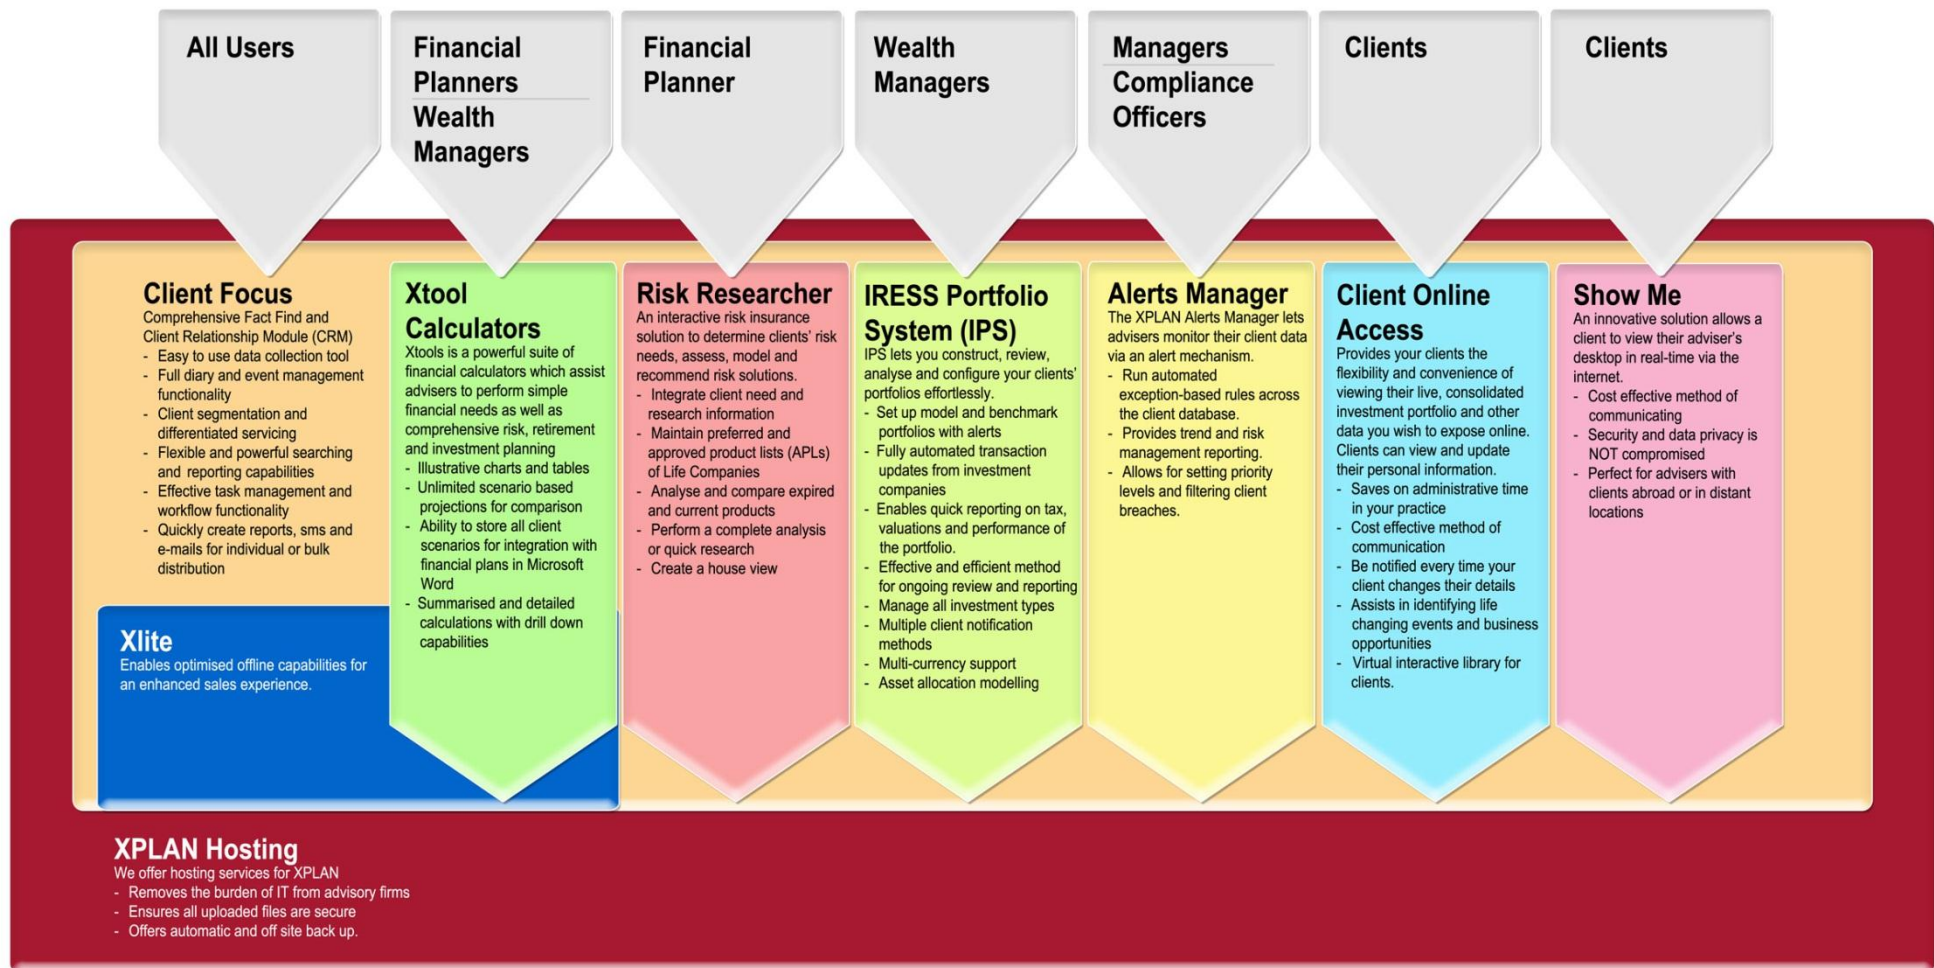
All Users

Financial Planners
Wealth Managers

Financial Planner

Wealth Managers

Managers
Compliance Officers

Clients

Clients

Client Focus
Comprehensive Fact Find and Client Relationship Module (CRM)
- Easy to use data collection tool
- Full diary and event management functionality
- Client segmentation and differentiated servicing
- Flexible and powerful searching and reporting capabilities
- Effective task management and workflow functionality
- Quickly create reports, sms and e-mails for individual or bulk distribution

Xlite
Enables optimised offline capabilities for an enhanced sales experience.

Xtool Calculators
Xtools is a powerful suite of financial calculators which assist advisers to perform simple financial needs as well as comprehensive risk, retirement and investment planning
- Illustrative charts and tables
- Unlimited scenario based projections for comparison
- Ability to store all client scenarios for integration with financial plans in Microsoft Word
- Summarised and detailed calculations with drill down capabilities

Risk Researcher
An interactive risk insurance solution to determine clients' risk needs, assess, model and recommend risk solutions.
- Integrate client need and research information
- Maintain preferred and approved product lists (APLs) of Life Companies
- Analyse and compare expired and current products
- Perform a complete analysis or quick research
- Create a house view

IRESS Portfolio System (IPS)
IPS lets you construct, review, analyse and configure your clients' portfolios effortlessly.
- Set up model and benchmark portfolios with alerts
- Fully automated transaction updates from investment companies
- Enables quick reporting on tax, valuations and performance of the portfolio.
- Effective and efficient method for ongoing review and reporting
- Manage all investment types
- Multiple client notification methods
- Multi-currency support
- Asset allocation modelling

Alerts Manager
The XPLAN Alerts Manager lets advisers monitor their client data via an alert mechanism.
- Run automated exception-based rules across the client database.
- Provides trend and risk management reporting.
- Allows for setting priority levels and filtering client breaches.

Client Online Access
Provides your clients the flexibility and convenience of viewing their live, consolidated investment portfolio and other data you wish to expose online. Clients can view and update their personal information.
- Saves on administrative time in your practice
- Cost effective method of communication
- Be notified every time your client changes their details
- Assists in identifying life changing events and business opportunities
- Virtual interactive library for clients.

Show Me
An innovative solution allows a client to view their adviser's desktop in real-time via the internet.
- Cost effective method of communicating
- Security and data privacy is NOT compromised
- Perfect for advisers with clients abroad or in distant locations

XPLAN Hosting
We offer hosting services for XPLAN
- Removes the burden of IT from advisory firms
- Ensures all uploaded files are secure
- Offers automatic and off site back up.